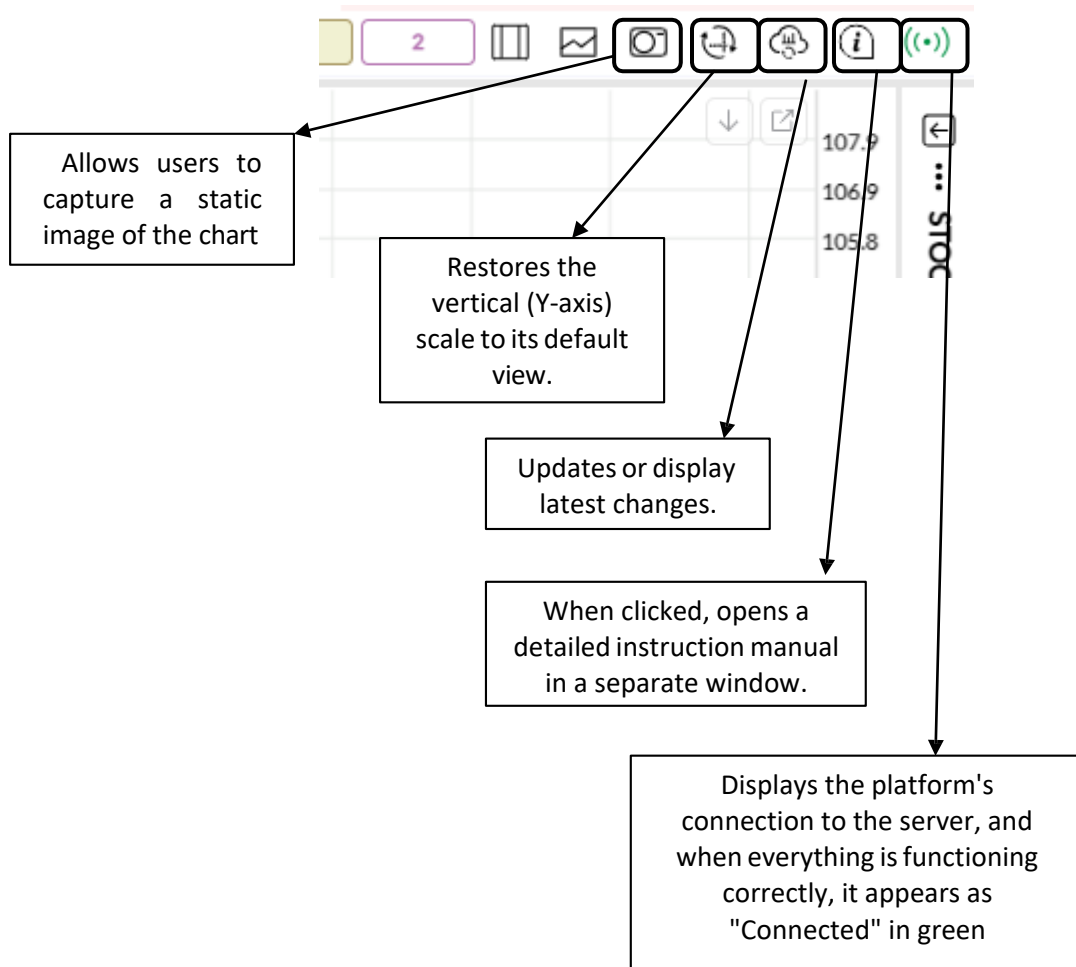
2

107.9

106.9

105.8

STOC

Allows users to capture a static image of the chart

Restores the vertical (Y-axis) scale to its default view.

Updates or display latest changes.

When clicked, opens a detailed instruction manual in a separate window.

Displays the platform's connection to the server, and when everything is functioning correctly, it appears as "Connected" in green